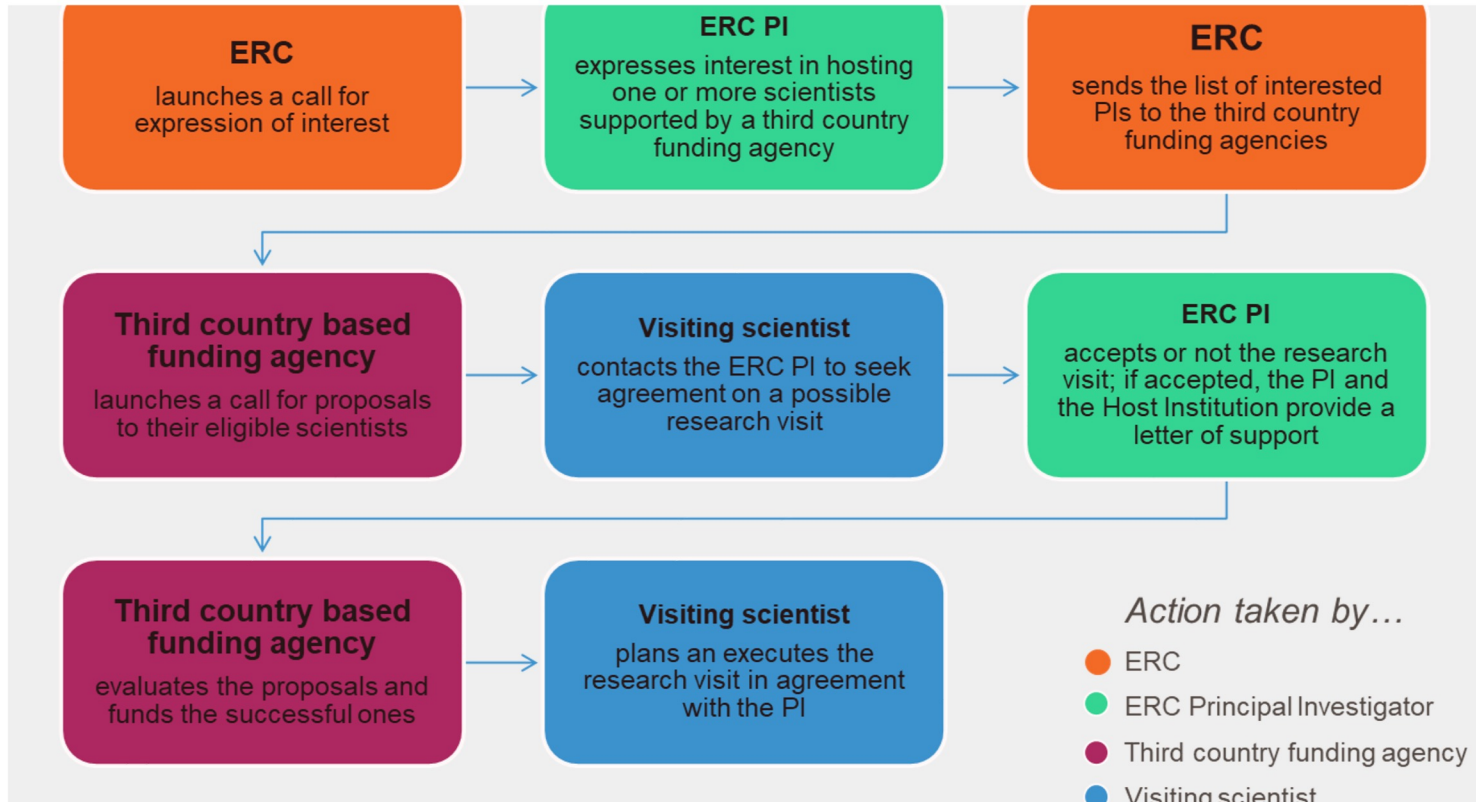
ERC
launches a call for expression of interest

ERC PI
expresses interest in hosting one or more scientists supported by a third country funding agency

ERC
sends the list of interested PIs to the third country funding agencies

Third country based funding agency
launches a call for proposals to their eligible scientists

Visiting scientist
contacts the ERC PI to seek agreement on a possible research visit

ERC PI
accepts or not the research visit; if accepted, the PI and the Host Institution provide a letter of support

Third country based funding agency
evaluates the proposals and funds the successful ones

Visiting scientist
plans an executes the research visit in agreement with the PI

Action taken by…
ERC
ERC Principal Investigator
Third country funding agency
Visiting scientist